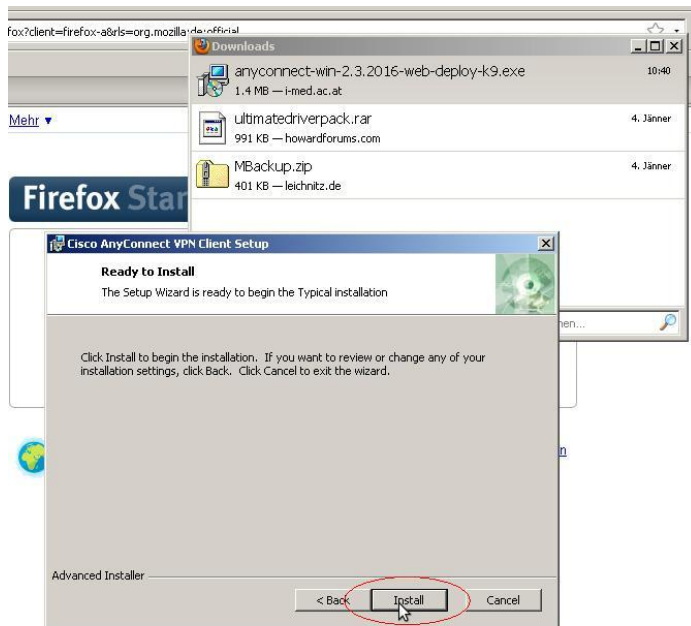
fox?client=firefox-a&rls=org.mozilla:de:official

Downloads

anyconnect-win-2.3.2016-web-deploy-k9.exe
1.4 MB — i-med.ac.at
10:40

ultimatedriverpack.rar
991 KB — howardforums.com
4. Jänner

MBackup.zip
401 KB — leichnitz.de
4. Jänner

Mehr ▾

Firefox Star

hen...

Cisco AnyConnect VPN Client Setup

Ready to Install

The Setup Wizard is ready to begin the Typical installation

Click Install to begin the installation. If you want to review or change any of your installation settings, click Back. Click Cancel to exit the wizard.

Advanced Installer

< Back

Install

Cancel